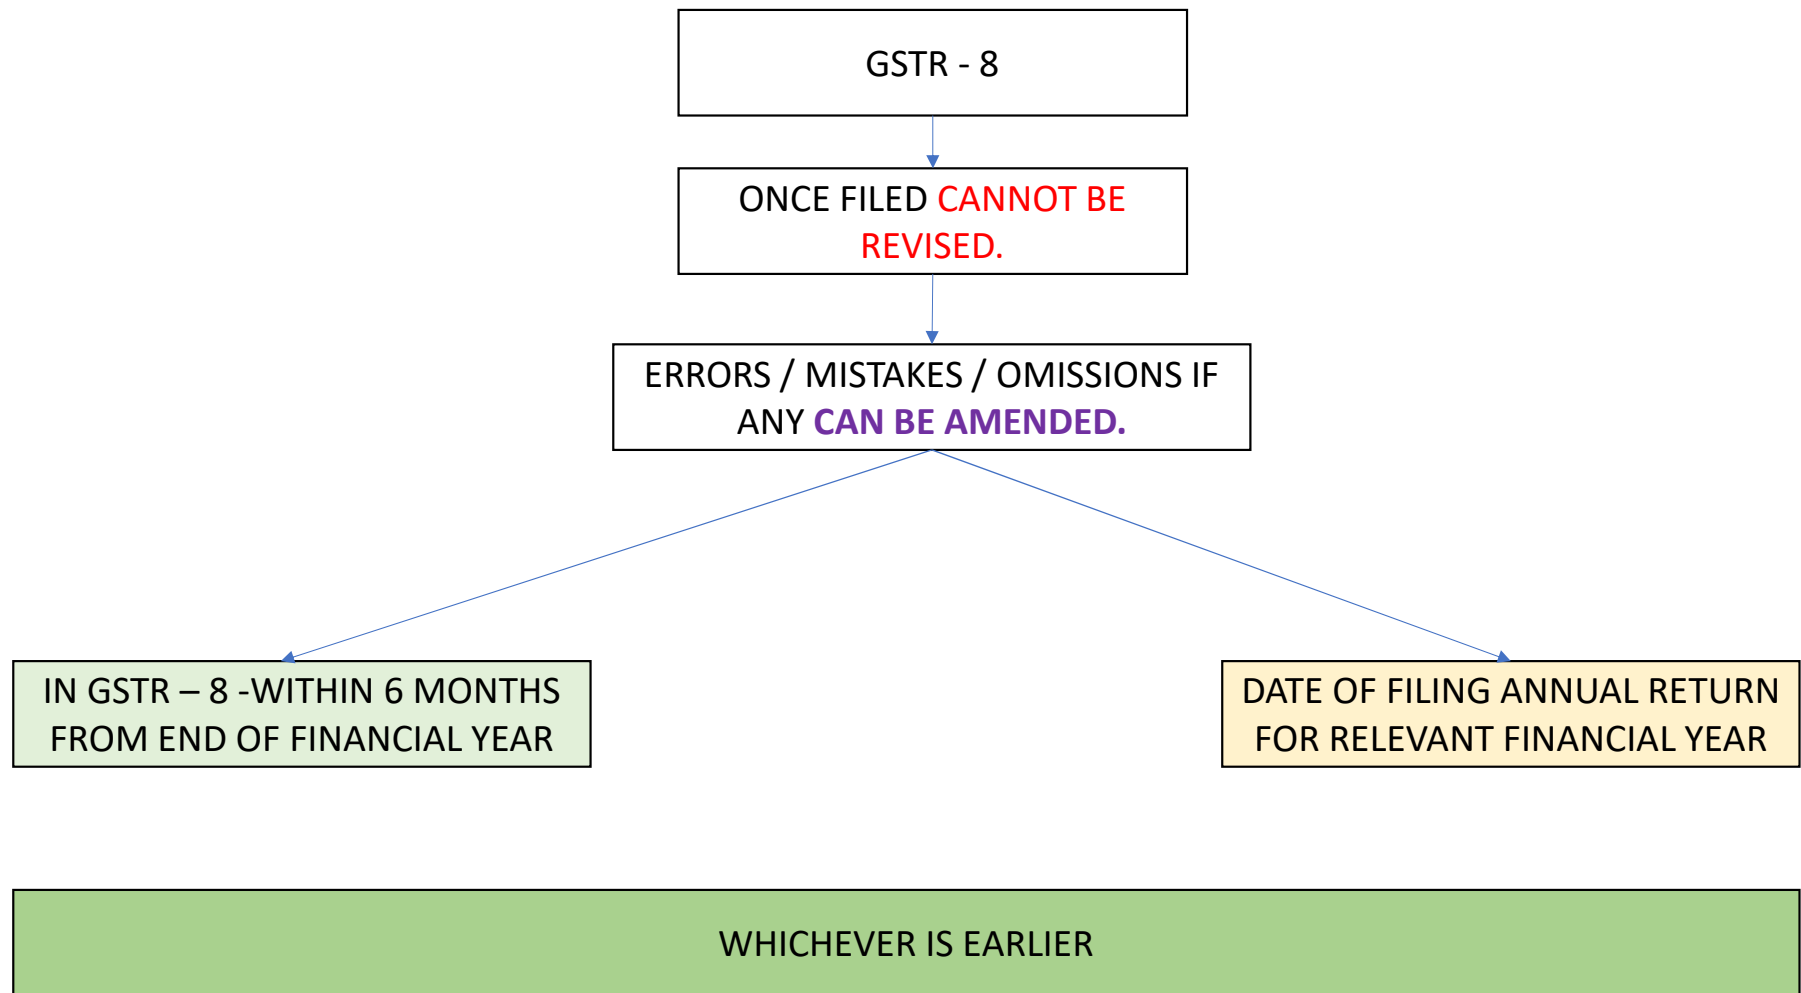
GSTR - 8

ONCE FILED CANNOT BE REVISED.

ERRORS / MISTAKES / OMISSIONS IF ANY CAN BE AMENDED.

IN GSTR – 8 -WITHIN 6 MONTHS FROM END OF FINANCIAL YEAR

DATE OF FILING ANNUAL RETURN FOR RELEVANT FINANCIAL YEAR

WHICHEVER IS EARLIER